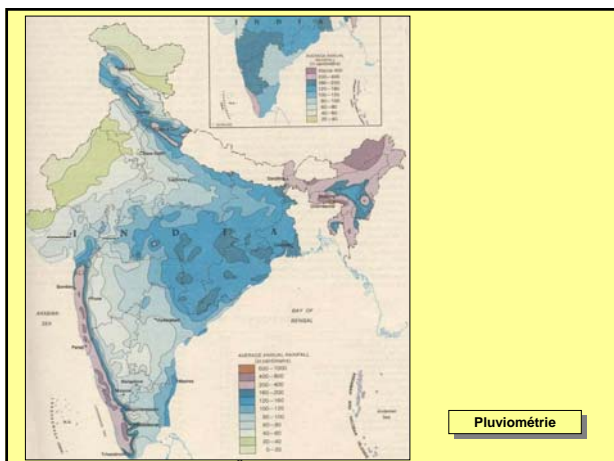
INDIA

AVERAGE ANNUAL RAINFALL (in centimetres)

Above 400
300 – 400
200 – 300
120 – 200
100 – 120
80 – 100
60 – 80
40 – 60
20 – 40

I N D I A

ARABIAN SEA

BAY OF BENGAL

AVERAGE ANNUAL RAINFALL (in centimetres)

500 – 1000
400 – 500
200 – 400
160 – 200
120 – 160
100 – 120
80 – 100
60 – 80
40 – 60
20 – 40
0 – 20

Pluviométrie